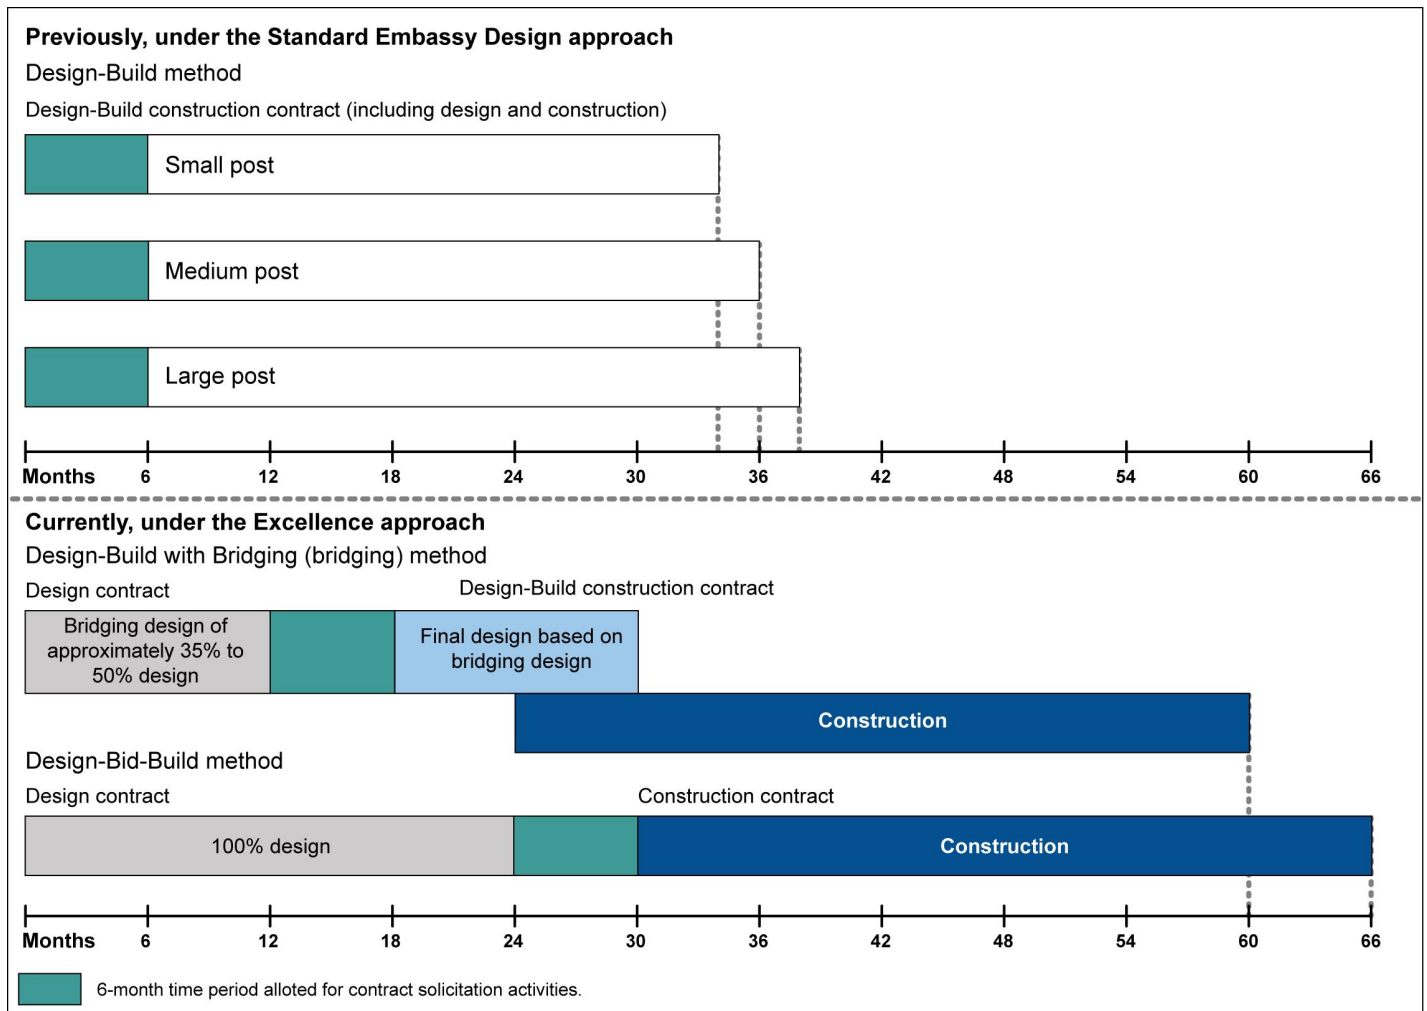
Previously, under the Standard Embassy Design approach

Design-Build method

Design-Build construction contract (including design and construction)

Small post

Medium post

Large post

Months 6 12 18 24 30 36 42 48 54 60 66

Currently, under the Excellence approach

Design-Build with Bridging (bridging) method

Design contract

Design-Build construction contract

Bridging design of approximately 35% to 50% design

Final design based on bridging design

Construction

Design-Bid-Build method

Design contract

Construction contract

100% design

Construction

Months 6 12 18 24 30 36 42 48 54 60 66

6-month time period alloted for contract solicitation activities.